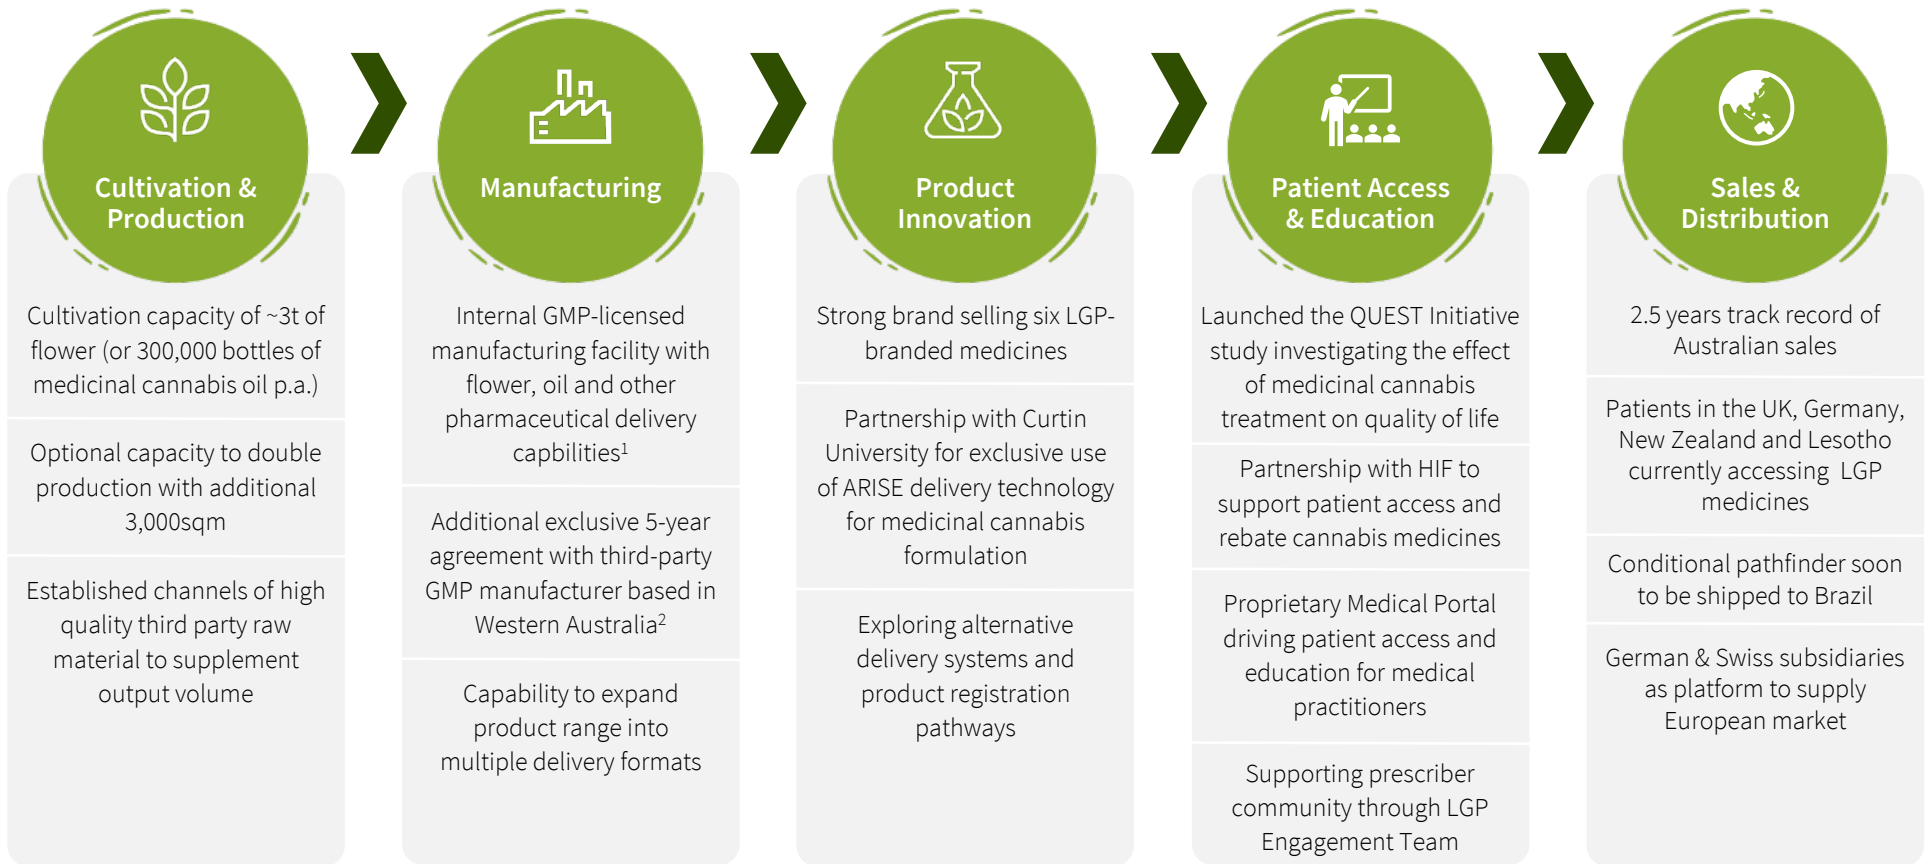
Cultivation & Production

Cultivation capacity of ~3t of flower (or 300,000 bottles of medicinal cannabis oil p.a.)

Optional capacity to double production with additional 3,000sqm

Established channels of high quality third party raw material to supplement output volume

Manufacturing

Internal GMP-licensed manufacturing facility with flower, oil and other pharmaceutical delivery capbilities$^1$

Additional exclusive 5-year agreement with third-party GMP manufacturer based in Western Australia$^2$

Capability to expand product range into multiple delivery formats

Product Innovation

Strong brand selling six LGP-branded medicines

Partnership with Curtin University for exclusive use of ARISE delivery technology for medicinal cannabis formulation

Exploring alternative delivery systems and product registration pathways

Patient Access & Education

Launched the QUEST Initiative study investigating the effect of medicinal cannabis treatment on quality of life

Partnership with HIF to support patient access and rebate cannabis medicines

Proprietary Medical Portal driving patient access and education for medical practitioners

Supporting prescriber community through LGP Engagement Team

Sales & Distribution

2.5 years track record of Australian sales

Patients in the UK, Germany, New Zealand and Lesotho currently accessing LGP medicines

Conditional pathfinder soon to be shipped to Brazil

German & Swiss subsidiaries as platform to supply European market